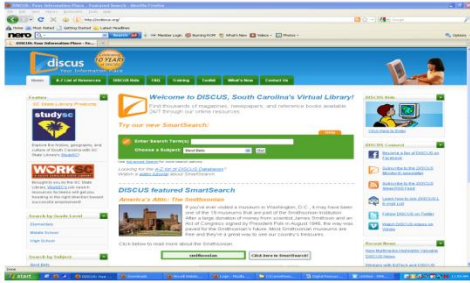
DISCUS: Your Information Place - Featured Search - Mozilla Firefox

File Edit View History Bookmarks Tools Help

http://scdiscus.org/

Most Visited Getting Started Latest Headlines

nero

DISCUS: Your Information Place - Fe...

DISCUS Your Information Place

Home A-Z List of Resources DISCUS Kids FAQ Training Toolkit What's New Contact

Welcome to DISCUS, South Carolina's Virtual Library!

Find thousands of magazines, newspapers, and reference books available 24/7 through our online resources.

Try our new SmartSearch:

Enter Search Term(s):

Choose a Subject: Best Bets Go

Use Advanced Search for more search options.

Looking for the A-Z list of DISCUS Databases?

DISCUS featured SmartSearch

America's Attic: The Smithsonian

Click below to read more about the Smithsonian.

smithsonian Click here to SmartSearch!

SC State Library Products

studysc

WORKSC

Search by Grade Level

Elementary

Middle School

High School

Search by Subject

DISCUS Connect

Recent News

Done

start